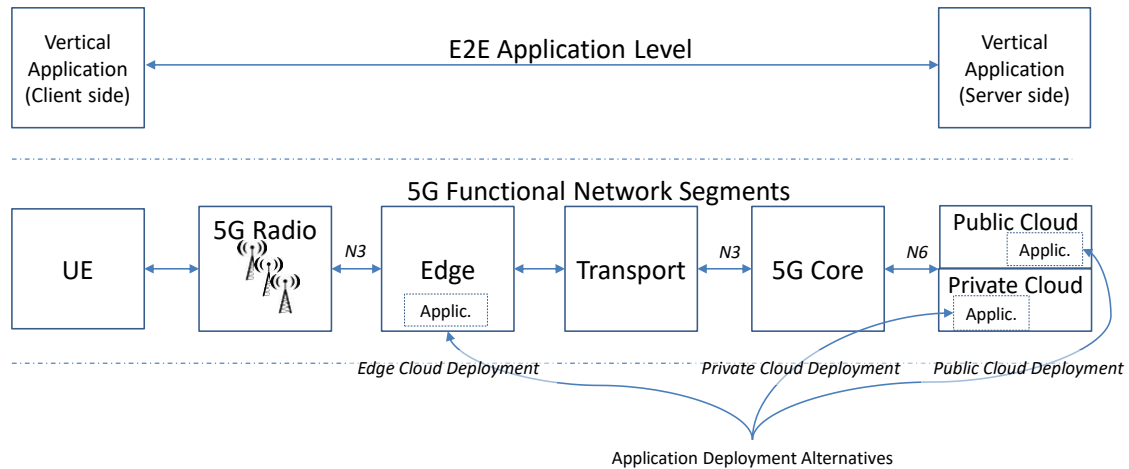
Vertical Application (Client side)

E2E Application Level

Vertical Application (Server side)

5G Functional Network Segments

UE

5G Radio

N3

Edge

Applic.

Transport

N3

5G Core

N6

Public Cloud

Applic.

Private Cloud

Applic.

Edge Cloud Deployment

Private Cloud Deployment

Public Cloud Deployment

Application Deployment Alternatives